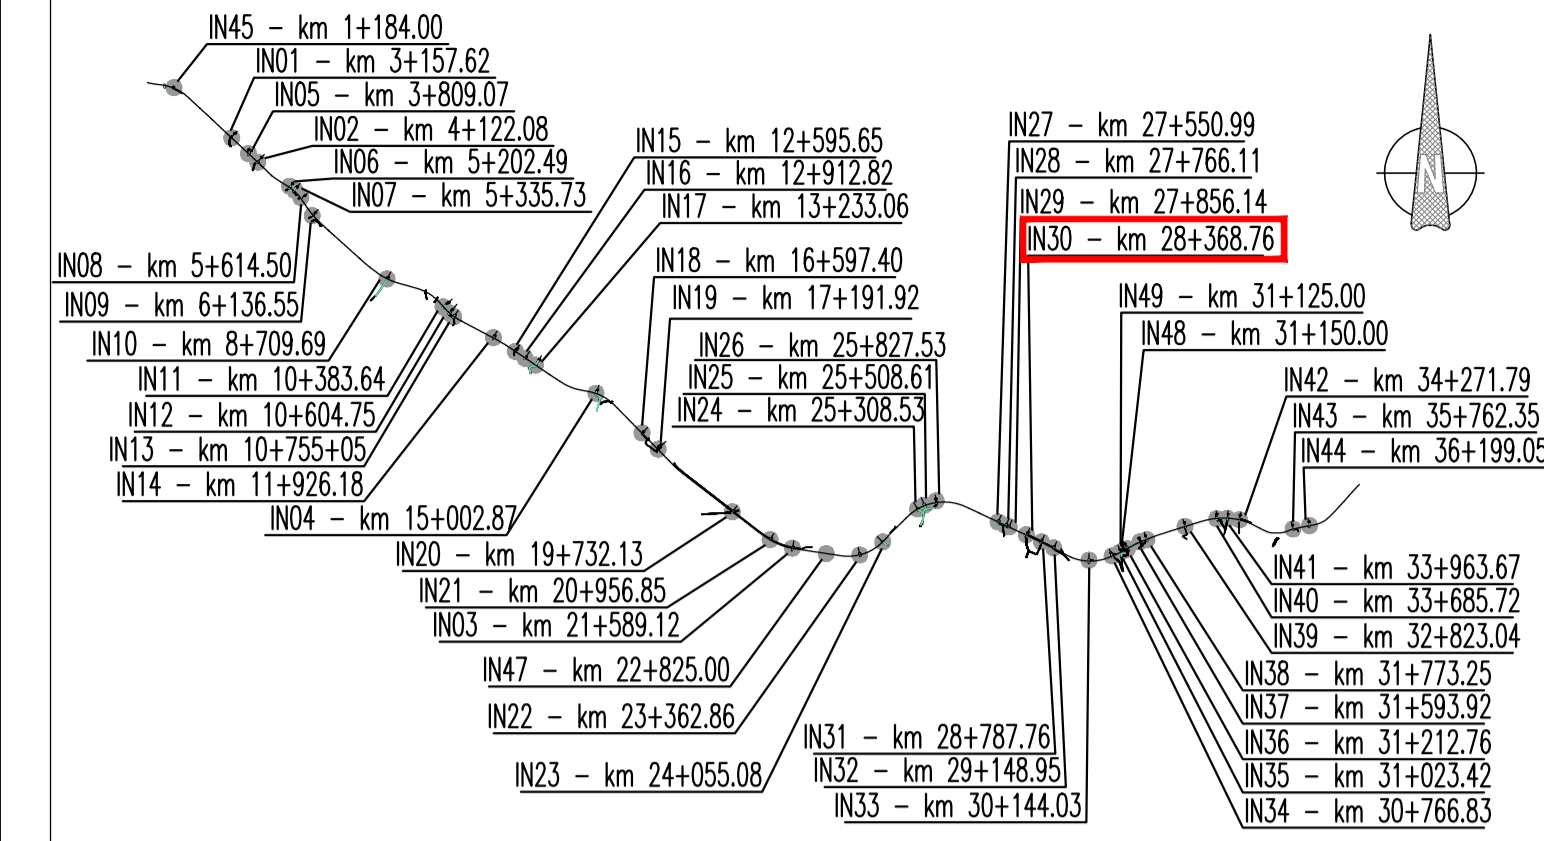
IN45 – km 1+184.00
IN01 – km 3+157.62
IN05 – km 3+809.07
IN02 – km 4+122.08
IN06 – km 5+202.49
IN07 – km 5+335.73
IN08 – km 5+614.50
IN09 – km 6+136.55
IN10 – km 8+709.69
IN11 – km 10+383.64
IN12 – km 10+604.75
IN13 – km 10+755+05
IN14 – km 11+926.18
IN04 – km 15+002.87
IN15 – km 12+595.65
IN16 – km 12+912.82
IN17 – km 13+233.06
IN18 – km 16+597.40
IN19 – km 17+191.92
IN26 – km 25+827.53
IN25 – km 25+508.61
IN24 – km 25+308.53
IN20 – km 19+732.13
IN21 – km 20+956.85
IN03 – km 21+589.12
IN47 – km 22+825.00
IN22 – km 23+362.86
IN23 – km 24+055.08
IN27 – km 27+550.99
IN28 – km 27+766.11
IN29 – km 27+856.14
IN30 – km 28+368.76
N
IN49 – km 31+125.00
IN48 – km 31+150.00
IN42 – km 34+271.79
IN43 – km 35+762.35
IN44 – km 36+199.05
IN31 – km 28+787.76
IN32 – km 29+148.95
IN33 – km 30+144.03
IN41 – km 33+963.67
IN40 – km 33+685.72
IN39 – km 32+823.04
IN38 – km 31+773.25
IN37 – km 31+593.92
IN36 – km 31+212.76
IN35 – km 31+023.42
IN34 – km 30+766.83